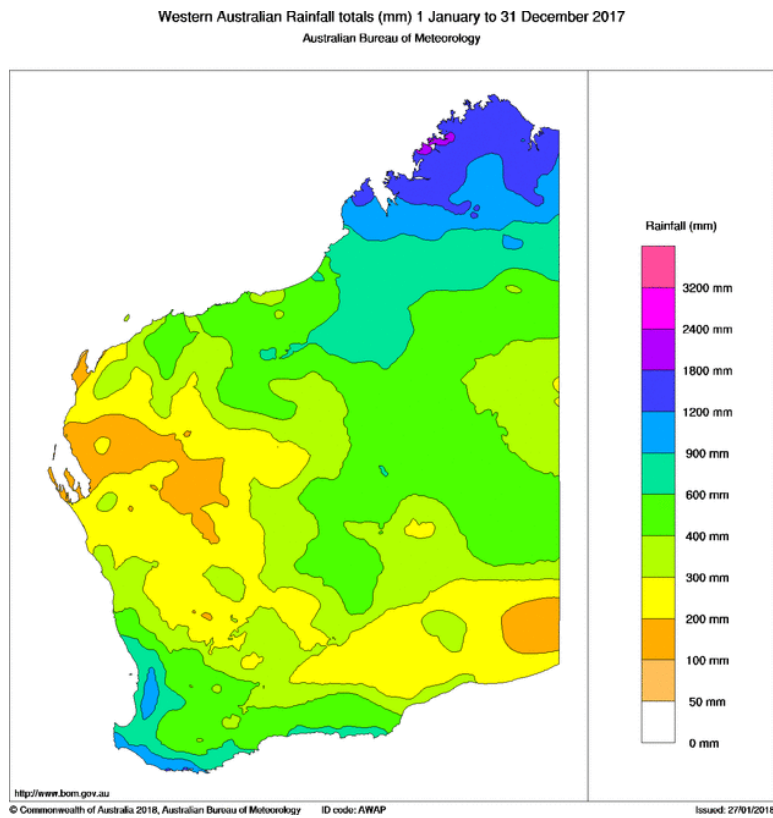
Western Australian Rainfall totals (mm) 1 January to 31 December 2017
Australian Bureau of Meteorology

Rainfall (mm)
3200 mm
2400 mm
1800 mm
1200 mm
900 mm
600 mm
400 mm
300 mm
200 mm
100 mm
50 mm
0 mm

http://www.bom.gov.au
© Commonwealth of Australia 2018, Australian Bureau of Meteorology ID code: AWAP Issued: 27/01/2018